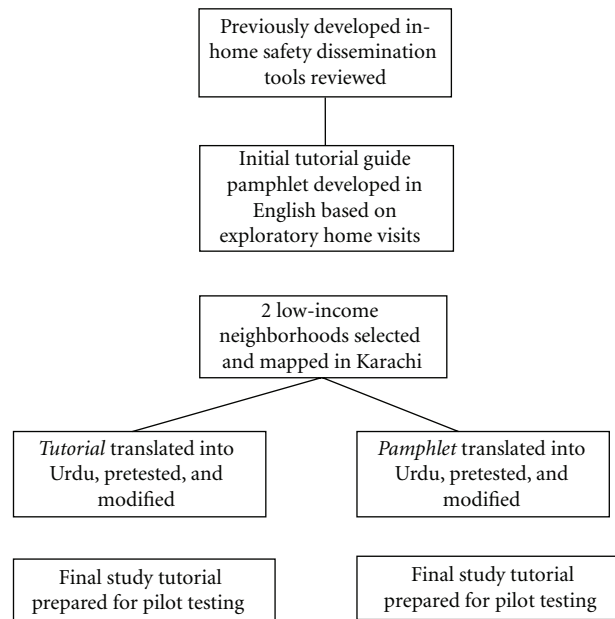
Previously developed in-home safety dissemination tools reviewed

Initial tutorial guide pamphlet developed in English based on exploratory home visits

2 low-income neighborhoods selected and mapped in Karachi

*Tutorial* translated into Urdu, pretested, and modified

*Pamphlet* translated into Urdu, pretested, and modified

Final study tutorial prepared for pilot testing

Final study tutorial prepared for pilot testing